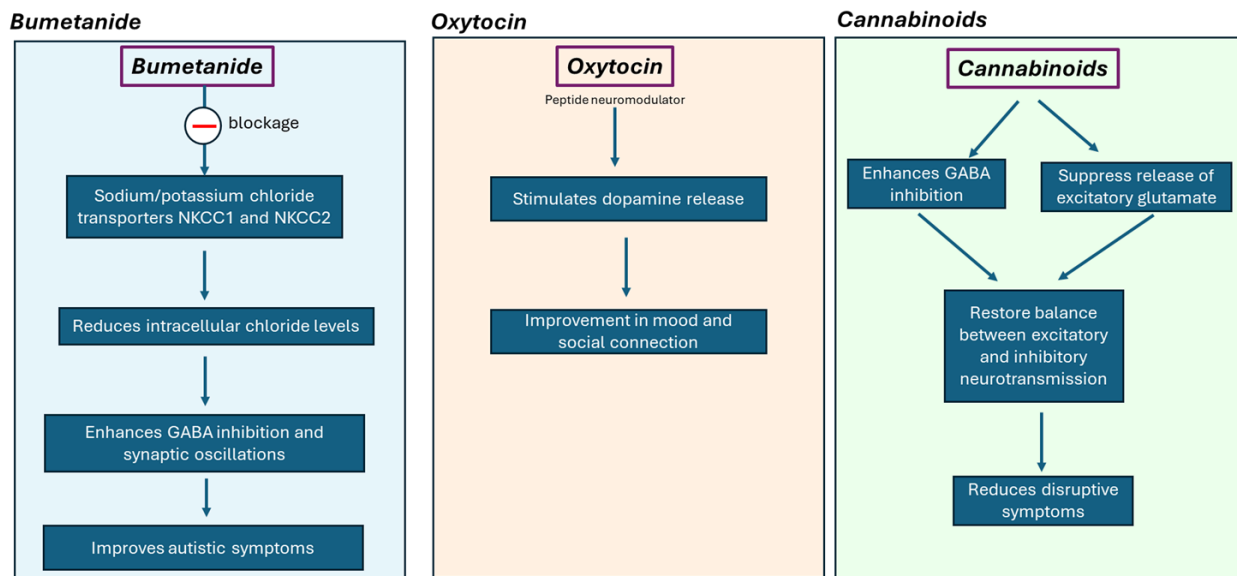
Bumetanide

Bumetanide

blockage

Sodium/potassium chloride transporters NKCC1 and NKCC2

Reduces intracellular chloride levels

Enhances GABA inhibition and synaptic oscillations

Improves autistic symptoms

Oxytocin

Oxytocin

Peptide neuromodulator

Stimulates dopamine release

Improvement in mood and social connection

Cannabinoids

Cannabinoids

Enhances GABA inhibition

Suppress release of excitatory glutamate

Restore balance between excitatory and inhibitory neurotransmission

Reduces disruptive symptoms